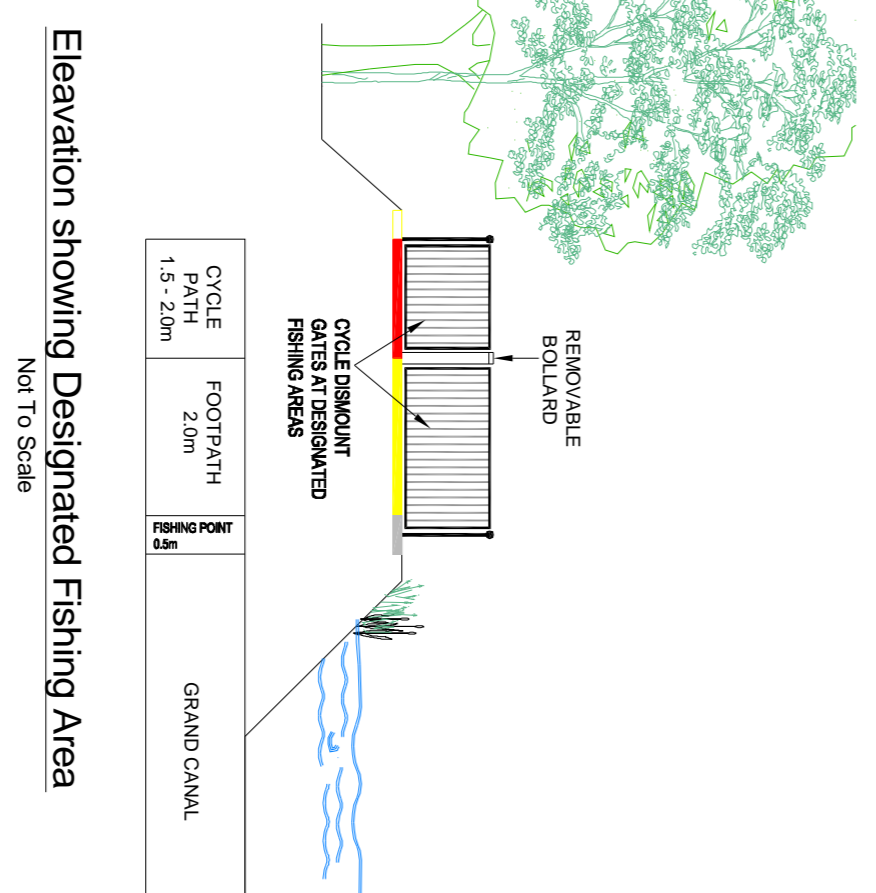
Eleavation showing Designated Fishing Area

Not To Scale

| CYCLE PATH 1.5 - 2.0m | FOOTPATH 2.0m | FISHING POINT 0.5m | GRAND CANAL |
|---|---|---|---|

CYCLE DISMOUNT GATES AT DESIGNATED FISHING AREAS

REMOVABLE BOLLARD